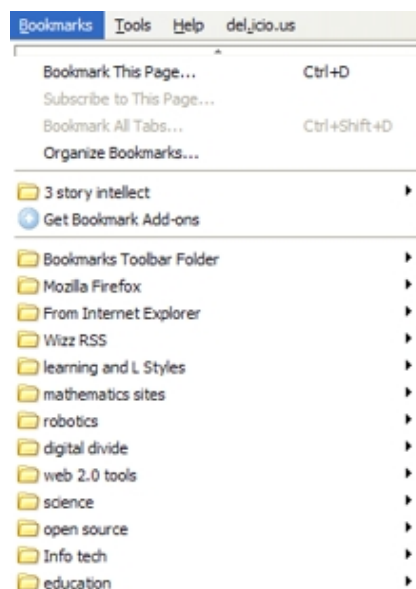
Bookmarks Tools Help del.icio.us

Bookmark This Page... Ctrl+D
Subscribe to This Page...
Bookmark All Tabs... Ctrl+Shift+D
Organize Bookmarks...

3 story intellect
Get Bookmark Add-ons

Bookmarks Toolbar Folder
Mozilla Firefox
From Internet Explorer
Wizz RSS
learning and L Styles
mathematics sites
robotics
digital divide
web 2.0 tools
science
open source
Info tech
education